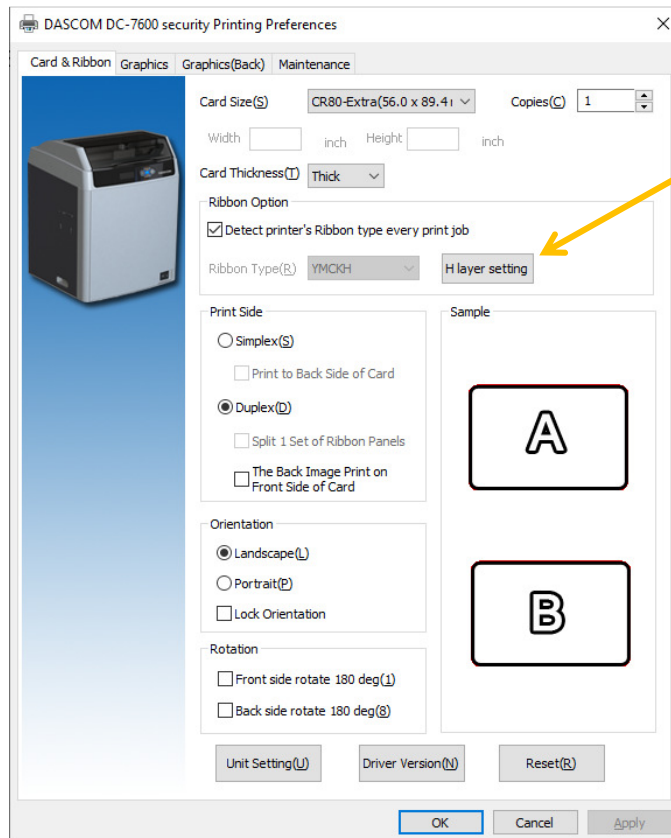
DASCOM DC-7600 security Printing Preferences

Card & Ribbon | Graphics | Graphics(Back) | Maintenance

Card Size(S) CR80-Extra(56.0 x 89.4

Copies(C) 1

Width inch Height inch

Card Thickness(T) Thick

Ribbon Option

Detect printer's Ribbon type every print job

Ribbon Type(R) YMCKH

H layer setting

Print Side

Simplex(S)

Print to Back Side of Card

Duplex(D)

Split 1 Set of Ribbon Panels

The Back Image Print on Front Side of Card

Sample

A

B

Orientation

Landscape(L)

Portrait(P)

Lock Orientation

Rotation

Front side rotate 180 deg(1)

Back side rotate 180 deg(8)

Unit Setting(U)

Driver Version(N)

Reset(R)

OK

Cancel

Apply